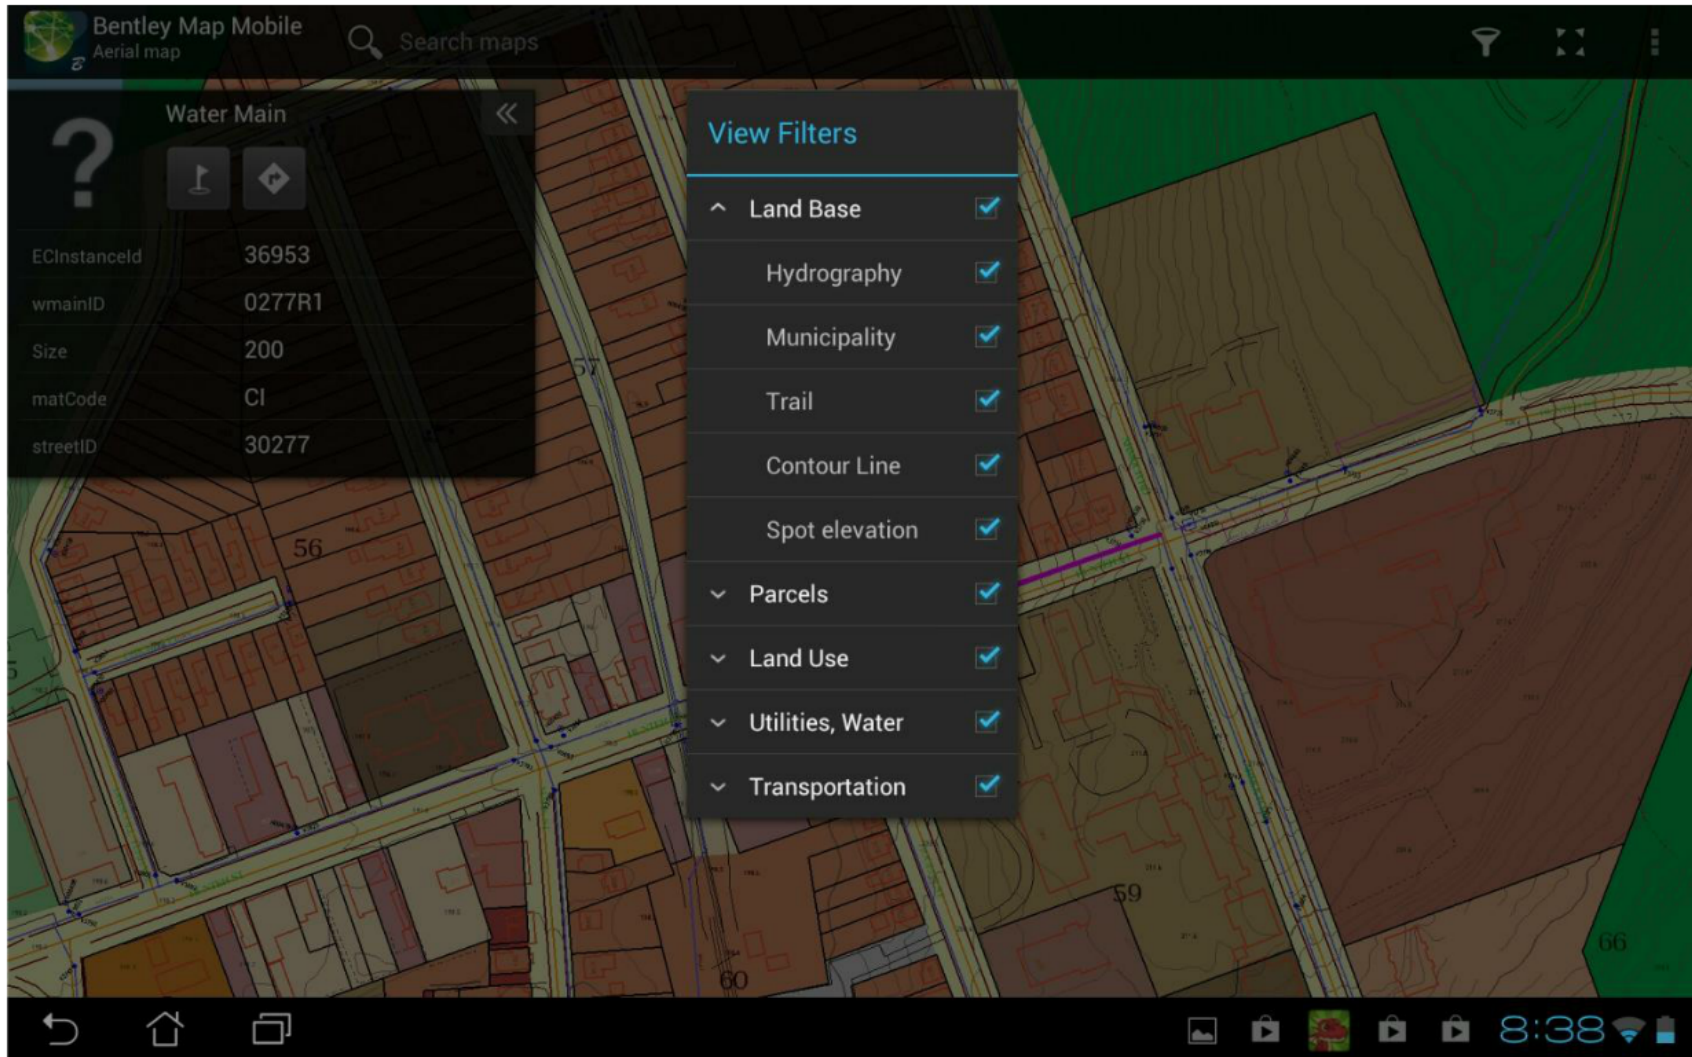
Bentley Map Mobile
Aerial map

Search maps

Water Main

?

| | |
|---|---|
| ECInstanceId | 36953 |
| wmainID | 0277R1 |
| Size | 200 |
| matCode | CI |
| streetID | 30277 |

View Filters

Land Base
Hydrography
Municipality
Trail
Contour Line
Spot elevation
Parcels
Land Use
Utilities, Water
Transportation

57
56
59
60
66

8:38